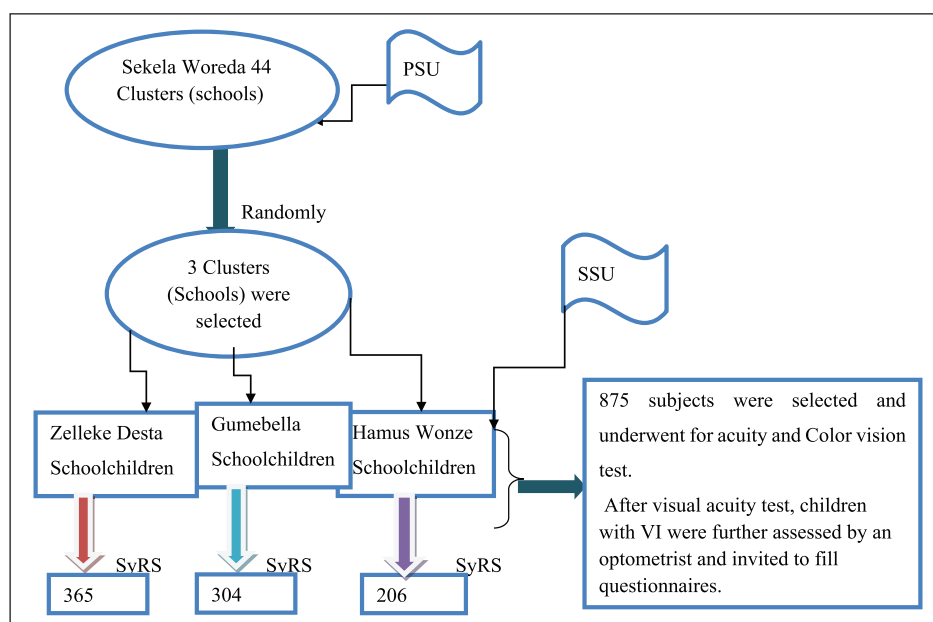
Sekela Woreda 44 Clusters (schools)

PSU

Randomly

3 Clusters (Schools) were selected

SSU

Zelleke Desta Schoolchildren

Gumebella Schoolchildren

Hamus Wonze Schoolchildren

875 subjects were selected and underwent for acuity and Color vision test.

After visual acuity test, children with VI were further assessed by an optometrist and invited to fill questionnaires.

SyRS

365

SyRS

304

SyRS

206